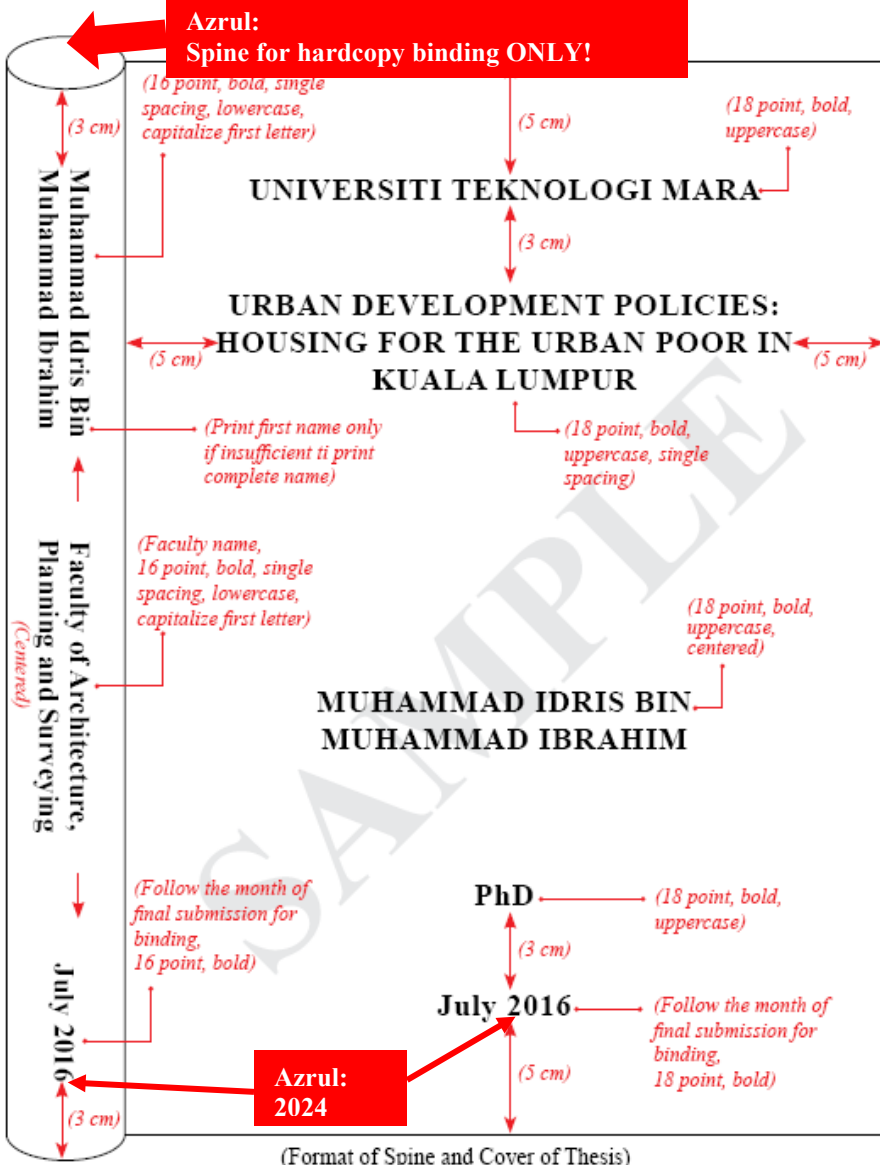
Azrul:
Spine for hardcopy binding ONLY!

(16 point, bold, single spacing, lowercase, capitalize first letter)

(3 cm)

(5 cm)

(18 point, bold, uppercase)

UNIVERSITI TEKNOLOGI MARA

(3 cm)

URBAN DEVELOPMENT POLICIES: HOUSING FOR THE URBAN POOR IN KUALA LUMPUR

(5 cm)

(5 cm)

Muhammad Idris Bin Muhammad Ibrahim

(Print first name only if insufficient ti print complete name)

(18 point, bold, uppercase, single spacing)

SAMPLE

(Faculty name, 16 point, bold, single spacing, lowercase, capitalize first letter)

Faculty of Architecture, Planning and Surveying

(Centered)

(18 point, bold, uppercase, centered)

MUHAMMAD IDRIS BIN MUHAMMAD IBRAHIM

(Follow the month of final submission for binding, 16 point, bold)

PhD

(18 point, bold, uppercase)

(3 cm)

July 2016

July 2016

(Follow the month of final submission for binding, 18 point, bold)

Azrul:
2024

(5 cm)

(3 cm)

(Format of Spine and Cover of Thesis)